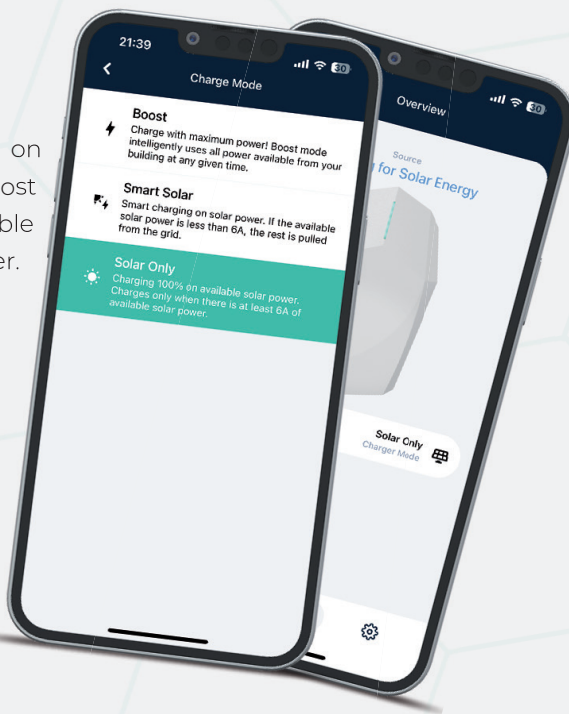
on
ost
ble
er.

21:39

Charge Mode

Boost
Charge with maximum power! Boost mode intelligently uses all power available from your building at any given time.

Smart Solar
Smart charging on solar power. If the available solar power is less than 6A, the rest is pulled from the grid.

Solar Only
Charging 100% on available solar power. Charges only when there is at least 6A of available solar power.

Overview

Source
for Solar Energy

Solar Only
Charger Mode